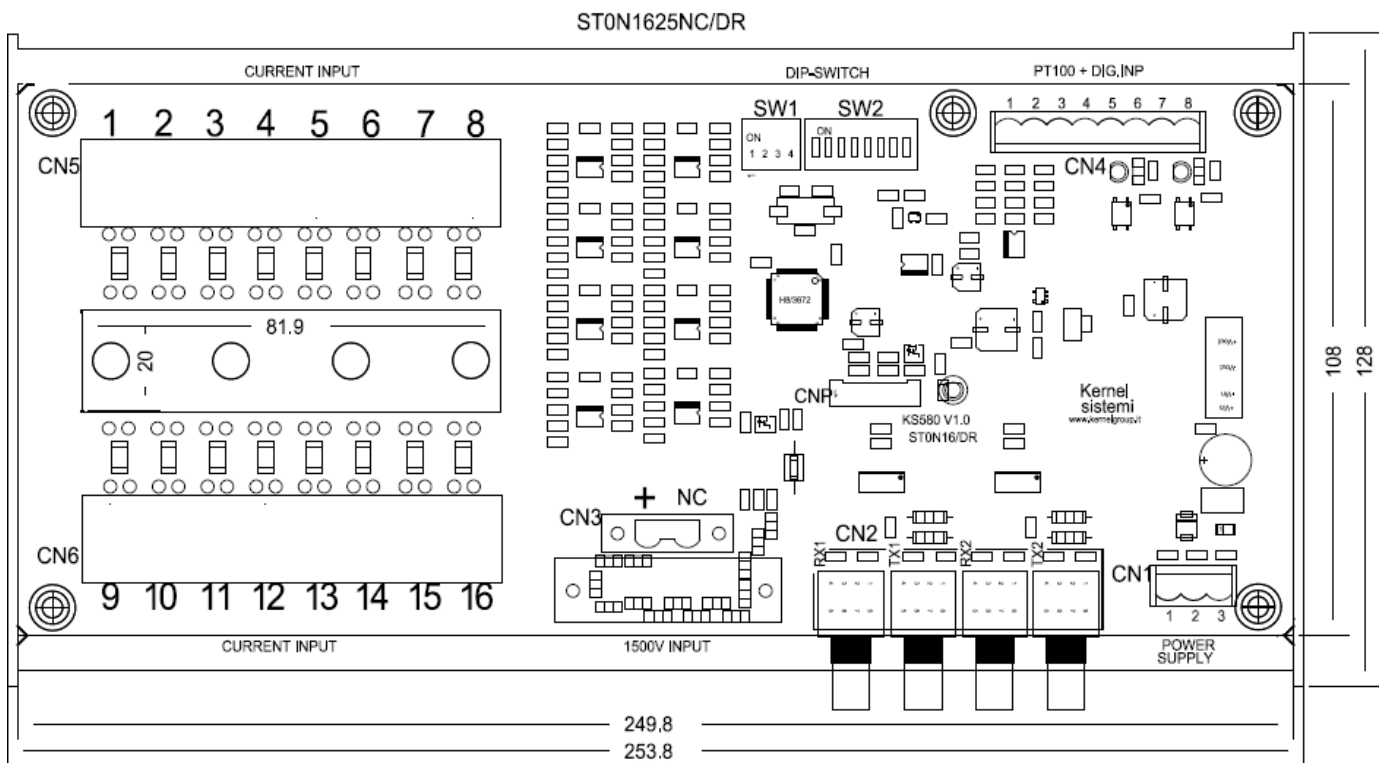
ST0N1625NC/DR

CURRENT INPUT

DIP-SWITCH

PT100 + DIG.INP

1 2 3 4 5 6 7 8

CN5

SW1

ON
1 2 3 4

SW2

ON

1 2 3 4 5 6 7 8

CN4

H8/3672

81.9

20

CNP

Kernel
sistemi
www.kernelgroup.it

KS580 V1.0
ST0N16/DR

108

128

+ NC

CN3

CN2

RX1 TX1 RX2 TX2

CN1

1 2 3

CN6

9 10 11 12 13 14 15 16

CURRENT INPUT

1500V INPUT

POWER SUPPLY

249,8

253.8